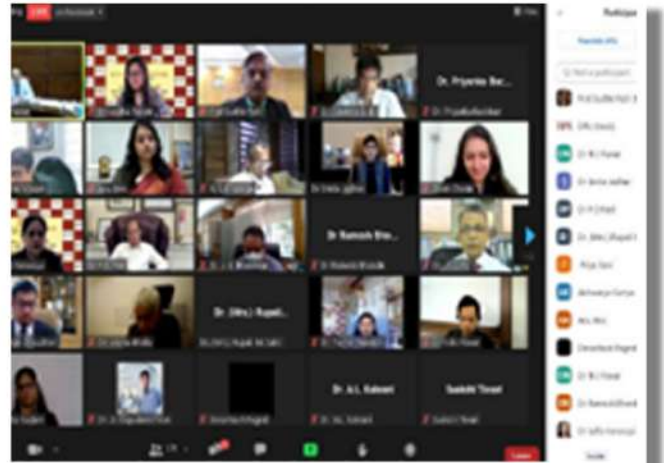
Dr. Priyanka Ber...

Dr. Ramesh Bho...

Dr. (Mrs.) Rupali...

Dr. A.L. Kalwani

Sushil Tiwari

Participants

Dr. R.J. Panel

Dr. Anna Joshua

Dr. R.J. Patel

Dr. (Mrs.) Rupali

Priya Soni

Mrs. Rao

Dr. R.J. Panel

Leave